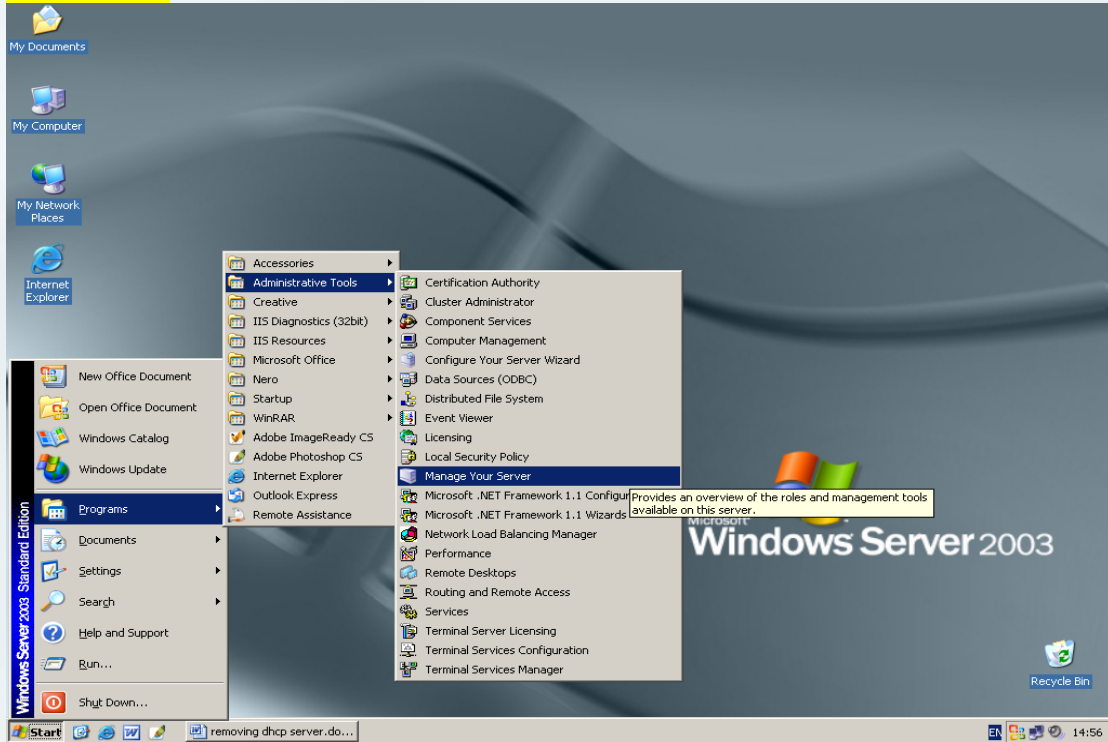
My Documents

My Computer

My Network Places

Internet Explorer

Windows Server 2003 Standard Edition

New Office Document
Open Office Document
Windows Catalog
Windows Update
Programs
Documents
Settings
Search
Help and Support
Run...
Shut Down...

Accessories
Administrative Tools
Creative
IIS Diagnostics (32bit)
IIS Resources
Microsoft Office
Nero
Startup
WinRAR
Adobe ImageReady CS
Adobe Photoshop CS
Internet Explorer
Outlook Express
Remote Assistance

Certification Authority
Cluster Administrator
Component Services
Computer Management
Configure Your Server Wizard
Data Sources (ODBC)
Distributed File System
Event Viewer
Licensing
Local Security Policy
Manage Your Server
Microsoft .NET Framework 1.1 Configur
Microsoft .NET Framework 1.1 Wizards
Network Load Balancing Manager
Performance
Remote Desktops
Routing and Remote Access
Services
Terminal Server Licensing
Terminal Services Configuration
Terminal Services Manager

Provides an overview of the roles and management tools available on this server.

Microsoft
Windows Server 2003

Recycle Bin

Start
removing dhcp server.do...
EN
14:56